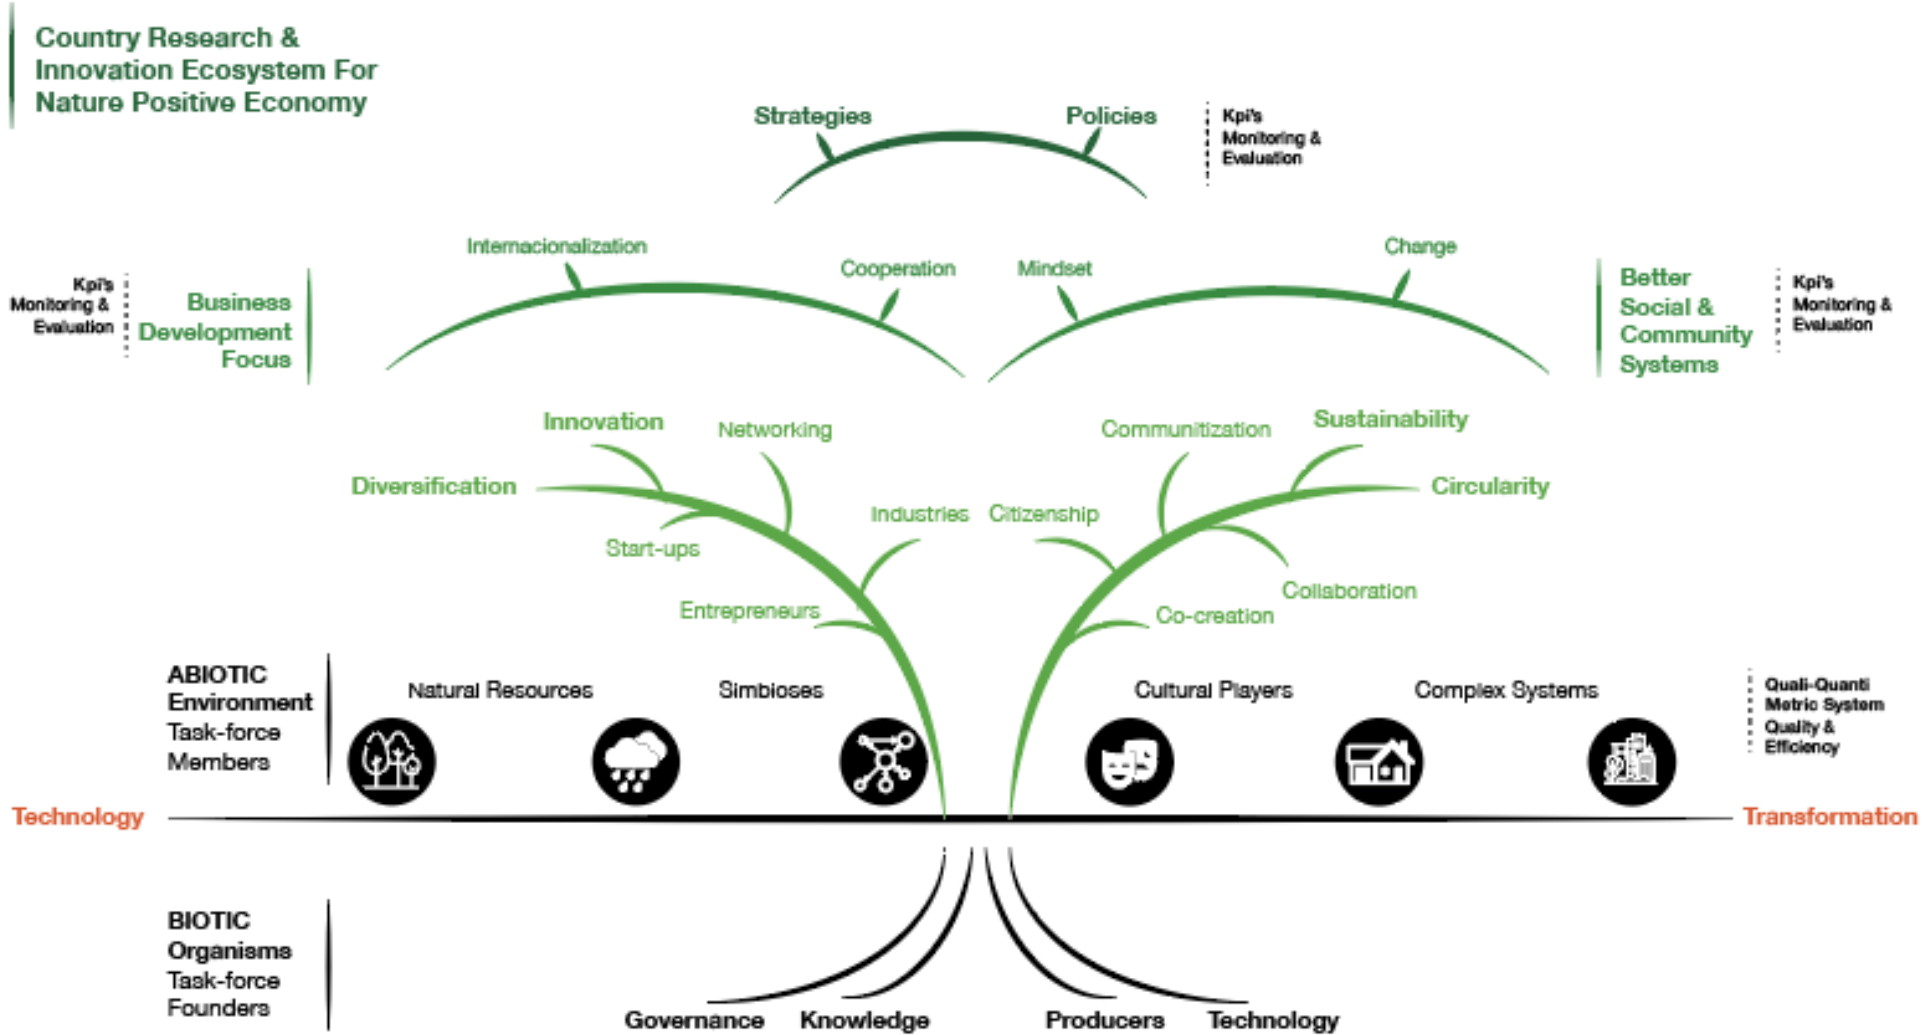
Country Research & Innovation Ecosystem For Nature Positive Economy

Strategies
Policies

Kpi's
Monitoring & Evaluation

Internacionalization
Cooperation
Mindset
Change

Kpi's
Monitoring & Evaluation

Business Development Focus

Better Social & Community Systems

Kpi's
Monitoring & Evaluation

Innovation
Networking
Communitization
Sustainability
Diversification
Circularity
Industries
Citizenship
Start-ups
Collaboration
Entrepreneurs
Co-creation

ABIOTIC Environment Task-force Members

Natural Resources
Simbioses
Cultural Players
Complex Systems

Quali-Quanti Metric System
Quality & Efficiency

Technology
Transformation

BIOTIC Organisms Task-force Founders

Governance
Knowledge
Producers
Technology